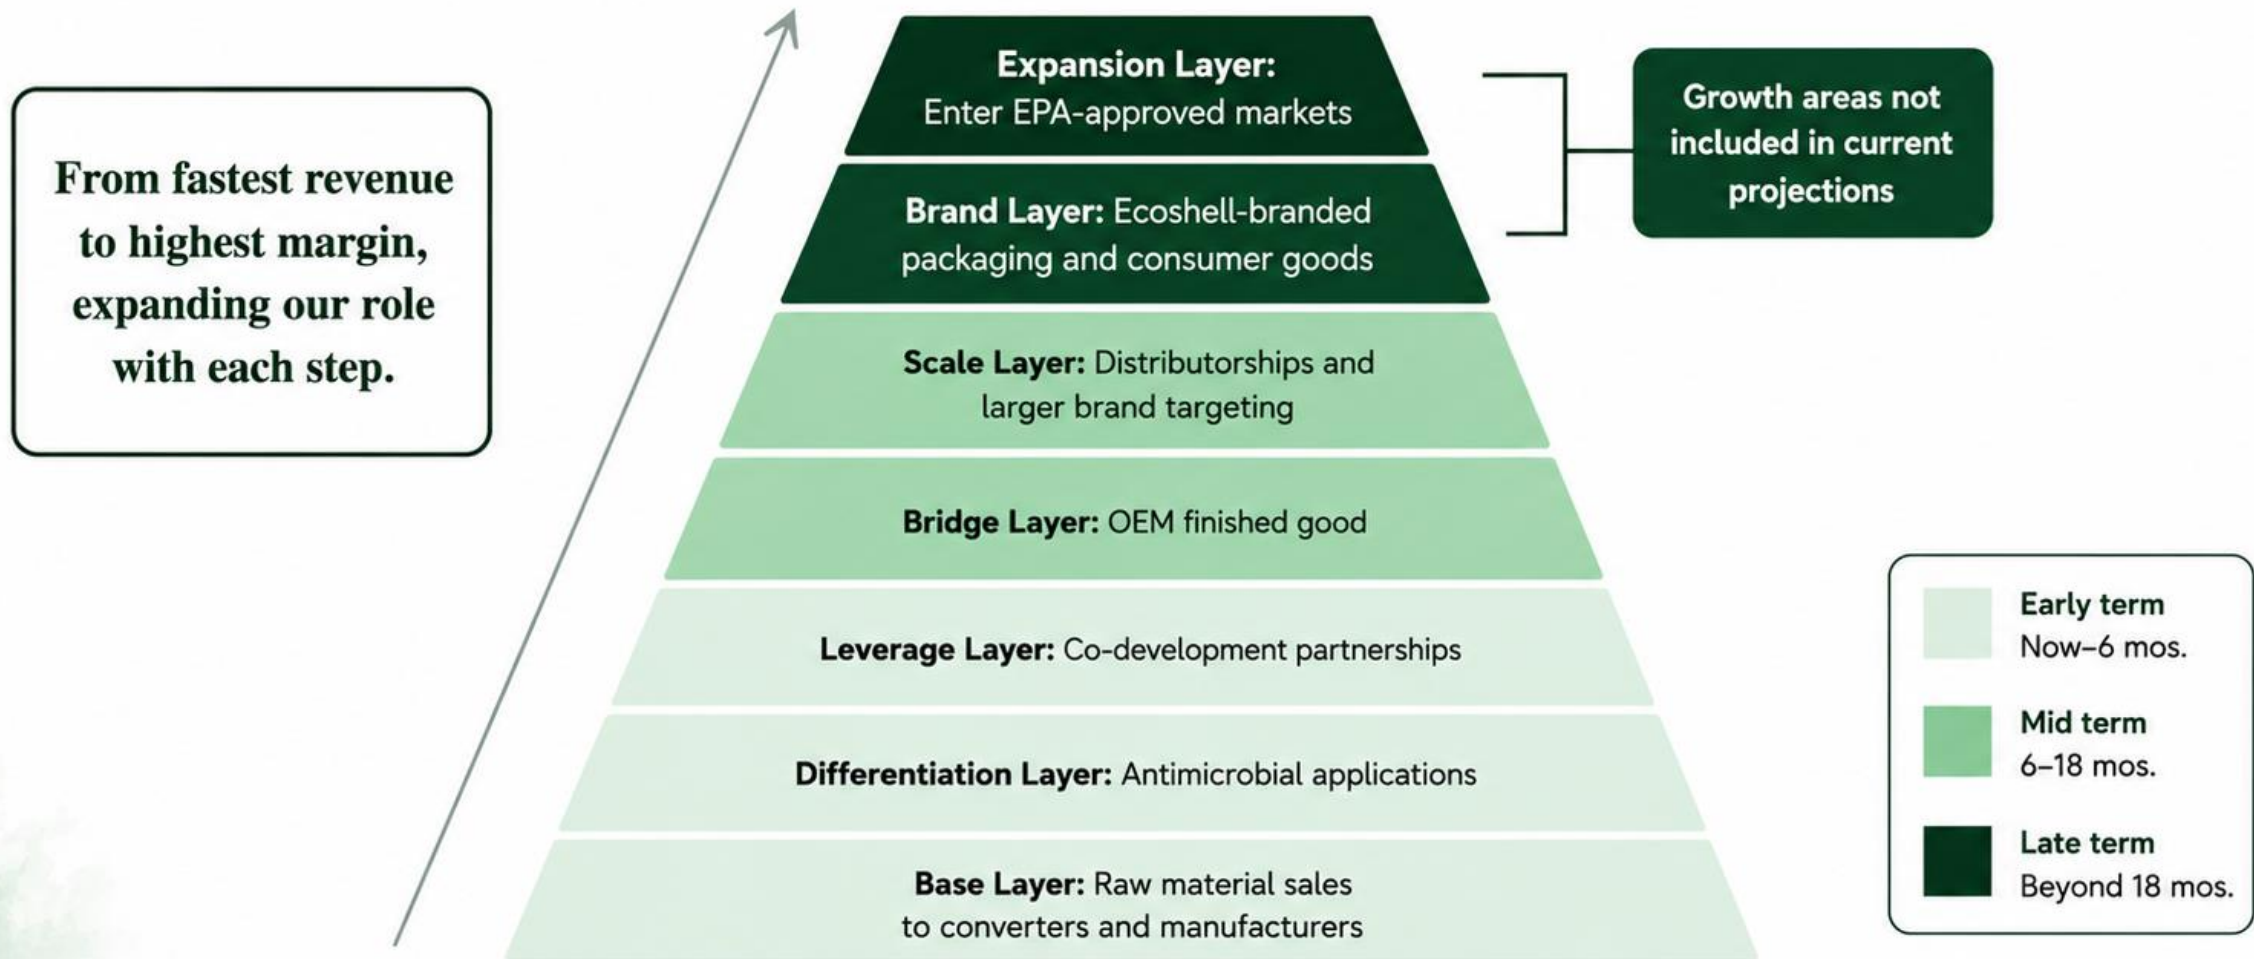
From fastest revenue to highest margin, expanding our role with each step.

Expansion Layer: Enter EPA-approved markets

Brand Layer: Ecoshell-branded packaging and consumer goods

Growth areas not included in current projections

Scale Layer: Distributorships and larger brand targeting

Bridge Layer: OEM finished good

Leverage Layer: Co-development partnerships

Differentiation Layer: Antimicrobial applications

Base Layer: Raw material sales to converters and manufacturers

Early term
Now–6 mos.

Mid term
6–18 mos.

Late term
Beyond 18 mos.